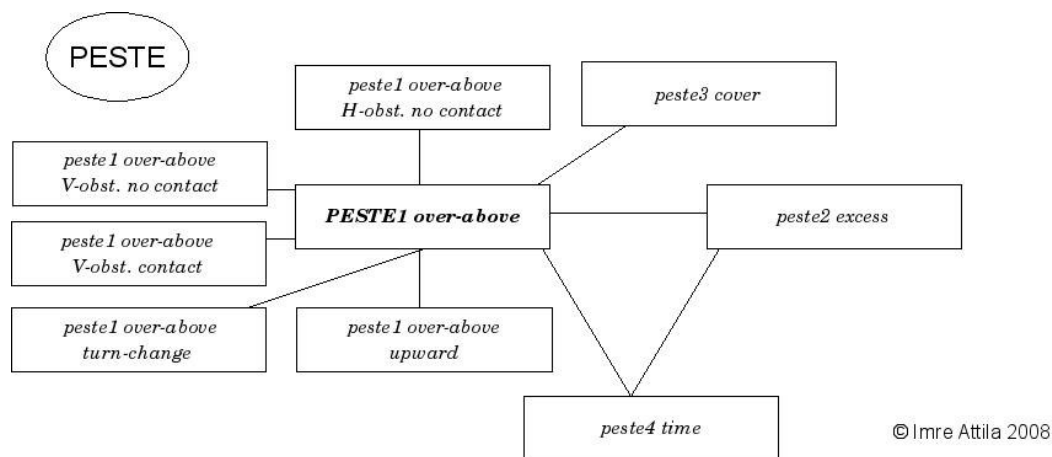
PESTE

peste1 over-above
H-obst. no contact

peste3 cover

peste1 over-above
V-obst. no contact

PESTE1 over-above

peste2 excess

peste1 over-above
V-obst. contact

peste1 over-above
turn-change

peste1 over-above
upward

peste4 time

© Imre Attila 2008